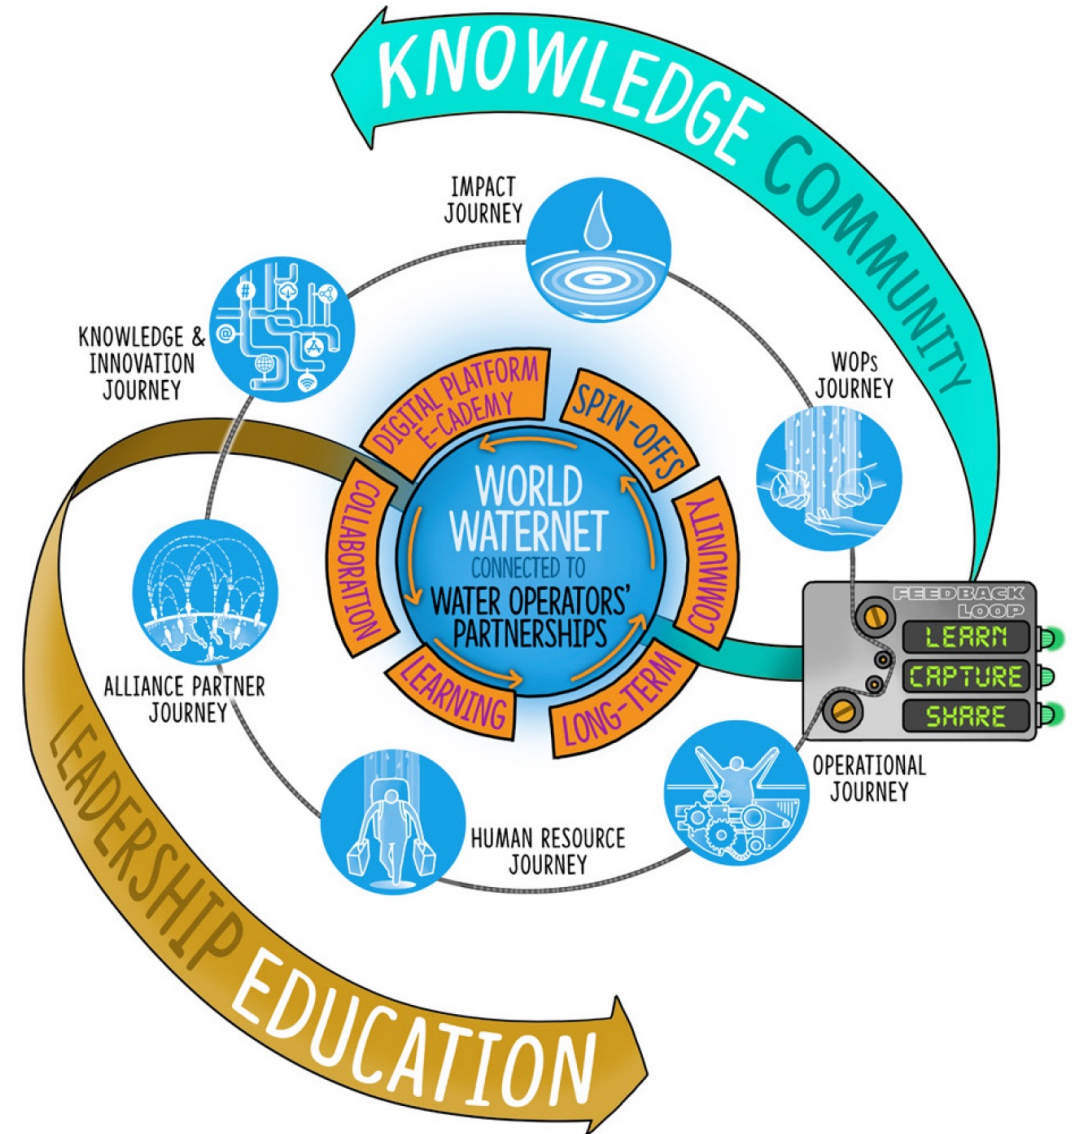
KNOWLEDGE COMMUNITY

IMPACT JOURNEY

KNOWLEDGE & INNOVATION JOURNEY

WOPs JOURNEY

DIGITAL PLATFORM E-CADEMY

SPIN-OFFS

COLLABORATION

COMMUNITY

WORLD WATERNET CONNECTED TO WATER OPERATORS' PARTNERSHIPS

LEARNING

LONG-TERM

FEEDBACK LOOP

LEARN

CAPTURE

SHARE

ALLIANCE PARTNER JOURNEY

OPERATIONAL JOURNEY

HUMAN RESOURCE JOURNEY

LEADERSHIP EDUCATION